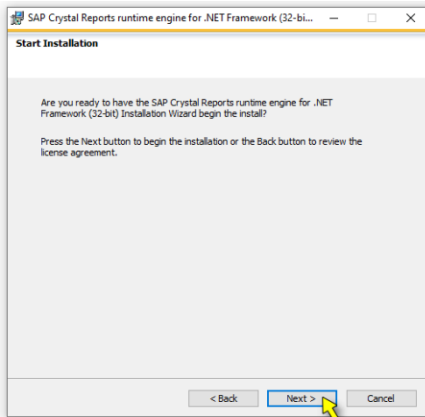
SAP Crystal Reports runtime engine for .NET Framework (32-bi...

Start Installation

Are you ready to have the SAP Crystal Reports runtime engine for .NET Framework (32-bit) Installation Wizard begin the install?

Press the Next button to begin the installation or the Back button to review the license agreement.

< Back
Next >
Cancel